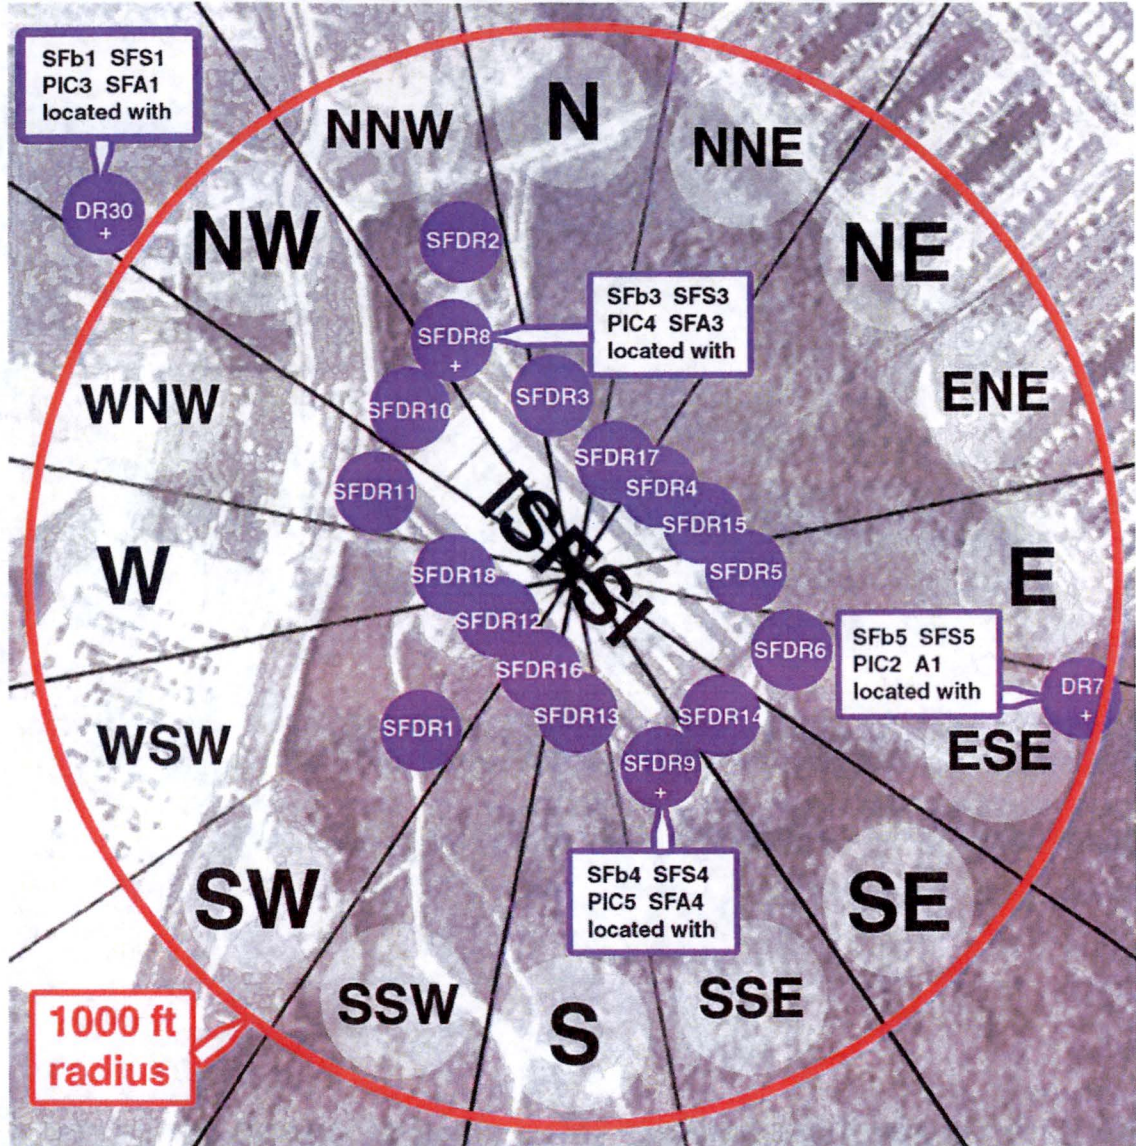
SFb1 SFS1
PIC3 SFA1
located with

DR30
+

NNW

N

NNE

NW

SFDR2

NE

SFb3 SFS3
PIC4 SFA3
located with

SFDR8
+

WNW

SFDR10

SFDR3

ENE

SFDR17

SFDR4

SFDR11

ISFSI

SFDR15

SFDR5

W

SFDR18

E

SFDR12

SFDR6

SFb5 SFS5
PIC2 A1
located with

DR7
+

SFDR16

SFDR13

SFDR14

WSW

SFDR1

ESE

SFDR9
+

SFb4 SFS4
PIC5 SFA4
located with

SW

SE

SSW

SSE

S

1000 ft
radius